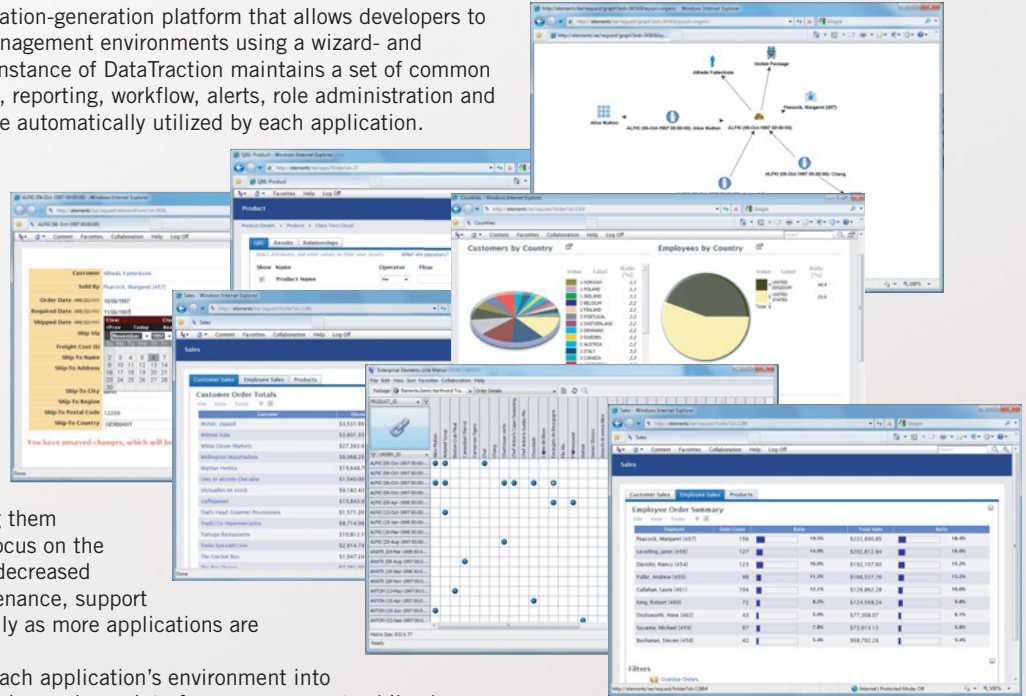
ation-generation platform that allows developers to nagement environments using a wizard- and nstance of DataTraction maintains a set of common , reporting, workflow, alerts, role administration and e automatically utilized by each application.

them ocus on the decreased enance, support ly as more applications are

ach application's environment into

Alfredo Futterkiste

United Package

Peacock, Margaret (457)

Alice Mutton

ALFKI (28-Oct-1997 00:00:00): Alice Mutton

ALFKI (28-Oct-1997 00:00:00)

ALFKI (28-Oct-1997 00:00:00): Chang

Customer Alfredo Futterkiste

Sold By Peacock, Margaret (457)

Order Date 10/06/1997

Required Date 11/06/1997

Shipped Date

Ship Via

Freight Cost ($)

Ship-To Name

Ship-To Address

Ship-To City

Ship-To Region

Ship-To Postal Code 12209

Ship-To Country GERMANY

You have unsaved changes, which will be

Product

QBE Results Relationships

Show Name Operator Filter

Product Name

Customers by Country

Employees by Country

Sales

Customer Sales Employee Sales Products

Customer Order Totals

Enterprise Elements Link Matrix

Sales

Customer Sales Employee Sales Products

Employee Order Summary

| Employee | Order Count | Ratio | | Total Sales | Ratio |
|---|---|---|---|---|---|
| Peacock, Margaret (457) | 156 | 19.5% | $232,890.85 | | 18.4% |
| Leverling, Janet (458) | 127 | 14.9% | $202,812.84 | | 16.0% |
| Davolio, Nancy (454) | 123 | 14.4% | $192,107.60 | | 15.2% |
| Fuller, Andrew (455) | 96 | 11.2% | $166,537.76 | | 13.2% |
| Callahan, Laura (461) | 104 | 12.1% | $126,862.28 | | 10.0% |
| King, Robert (460) | 72 | 8.3% | $124,568.24 | | 9.8% |
| Dodsworth, Anne (462) | 43 | 5.0% | $77,308.07 | | 6.1% |
| Suyama, Michael (459) | 67 | 7.8% | $73,913.13 | | 5.8% |
| Buchanan, Steven (458) | 42 | 5.4% | $68,792.28 | | 5.4% |

Filters

Overdue Orders

Internet | Protected Mode: Off